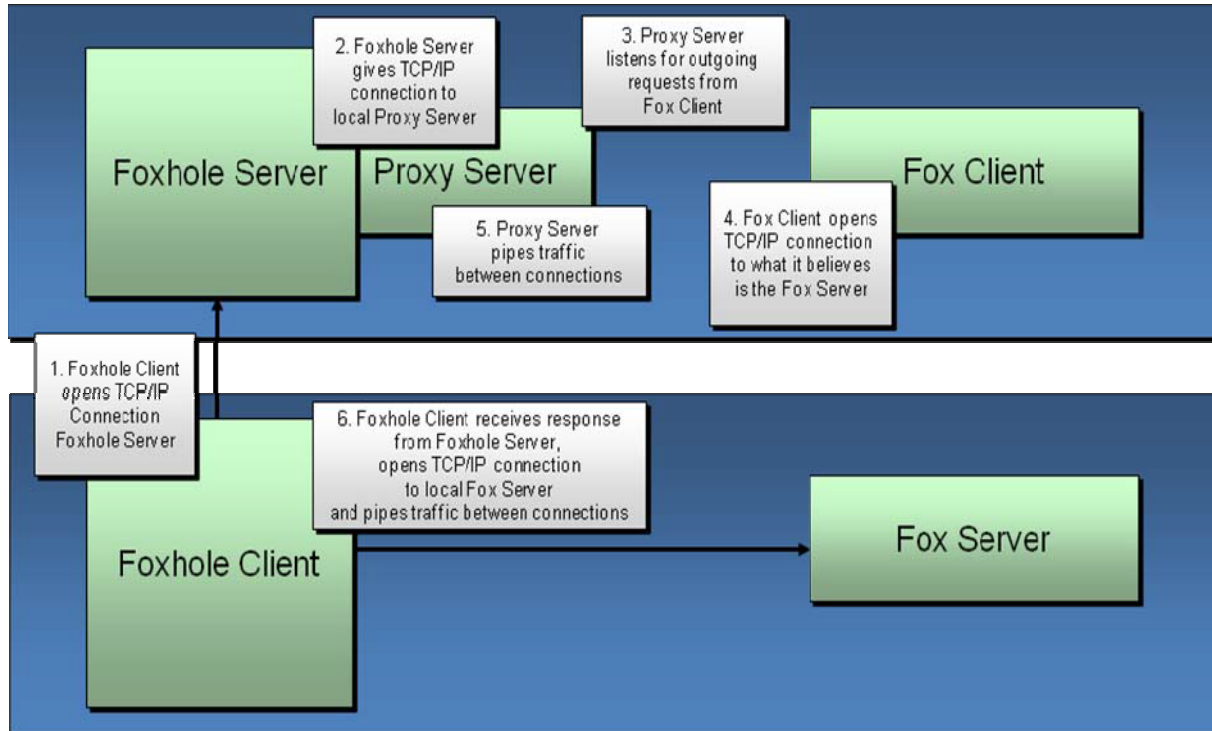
2. Foxhole Server gives TCP/IP connection to local Proxy Server

3. Proxy Server listens for outgoing requests from Fox Client

Foxhole Server

Proxy Server

Fox Client

5. Proxy Server pipes traffic between connections

4. Fox Client opens TCP/IP connection to what it believes is the Fox Server

1. Foxhole Client *opens* TCP/IP Connection Foxhole Server

6. Foxhole Client receives response from Foxhole Server, opens TCP/IP connection to local Fox Server and pipes traffic between connections

Foxhole Client

Fox Server